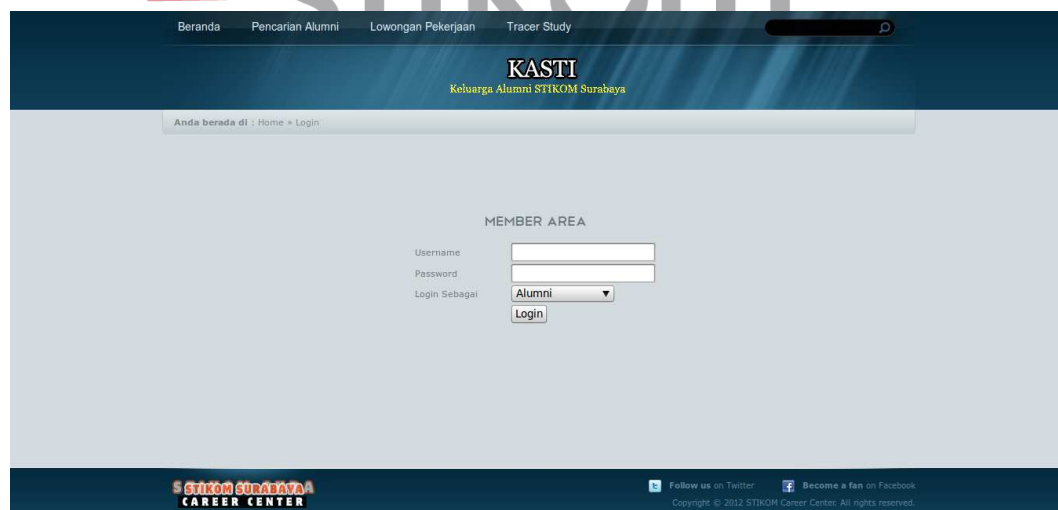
Beranda Pencarian Alumni Lowongan Pekerjaan Tracer Study

KASTI
Keluarga Alumni STIKOM Surabaya

Anda berada di : Home » Login

MEMBER AREA

Username
Password
Login Sebagai Alumni
Login

STIKOM SURABAYA
CAREER CENTER

Follow us on Twitter Become a fan on Facebook
Copyright © 2012 STIKOM Career Center. All rights reserved.